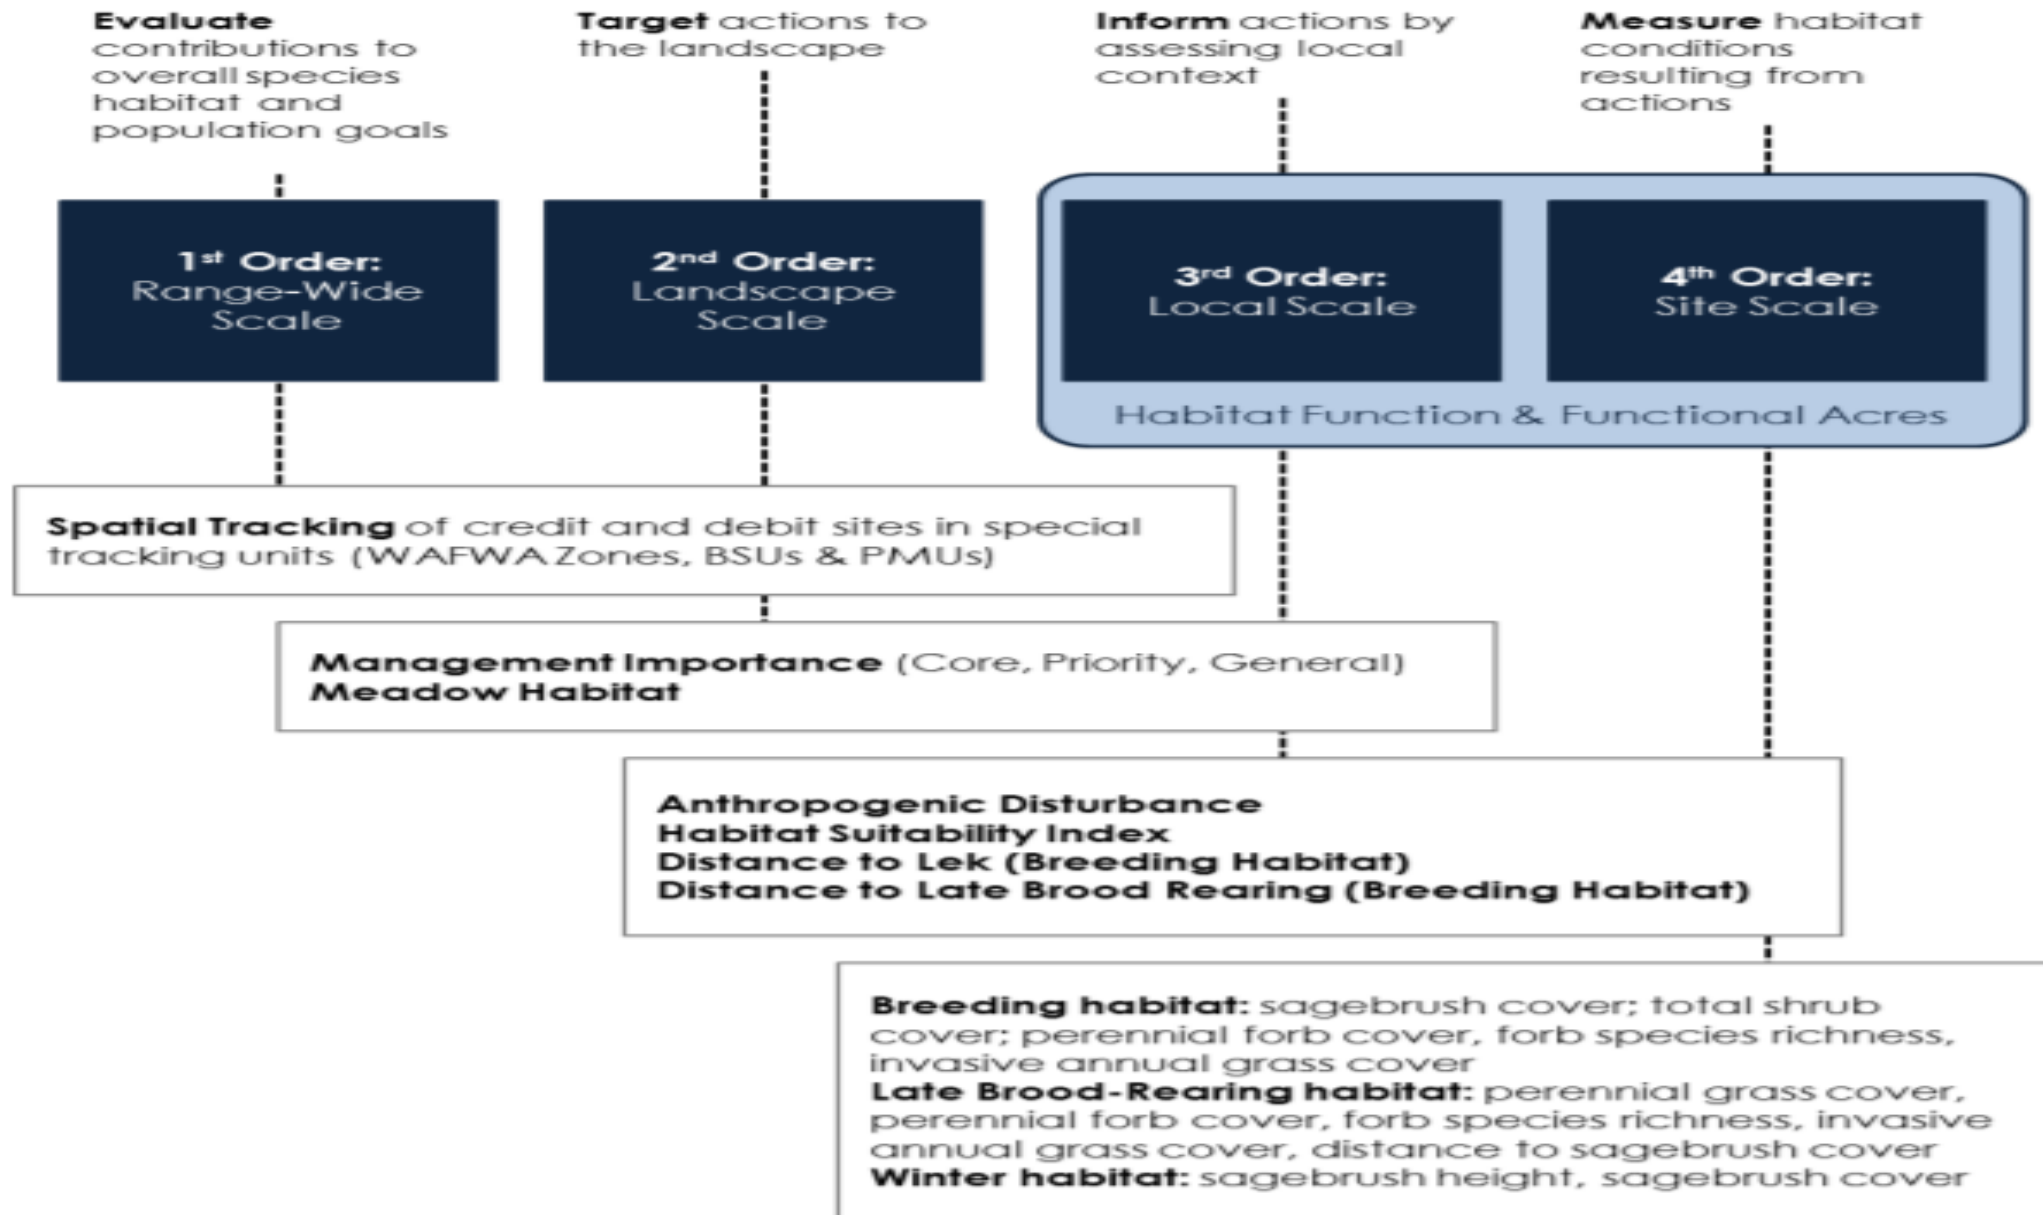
**Evaluate** contributions to overall species habitat and population goals

**Target** actions to the landscape

**Inform** actions by assessing local context

**Measure** habitat conditions resulting from actions

**1st Order:** Range-Wide Scale

**2nd Order:** Landscape Scale

**3rd Order:** Local Scale

**4th Order:** Site Scale

Habitat Function & Functional Acres

**Spatial Tracking** of credit and debit sites in special tracking units (WAFWA Zones, BSUs & PMUs)

**Management Importance** (Core, Priority, General)
**Meadow Habitat**

**Anthropogenic Disturbance**
**Habitat Suitability Index**
**Distance to Lek (Breeding Habitat)**
**Distance to Late Brood Rearing (Breeding Habitat)**

**Breeding habitat:** sagebrush cover; total shrub cover; perennial forb cover, forb species richness, invasive annual grass cover
**Late Brood-Rearing habitat:** perennial grass cover, perennial forb cover, forb species richness, invasive annual grass cover, distance to sagebrush cover
**Winter habitat:** sagebrush height, sagebrush cover